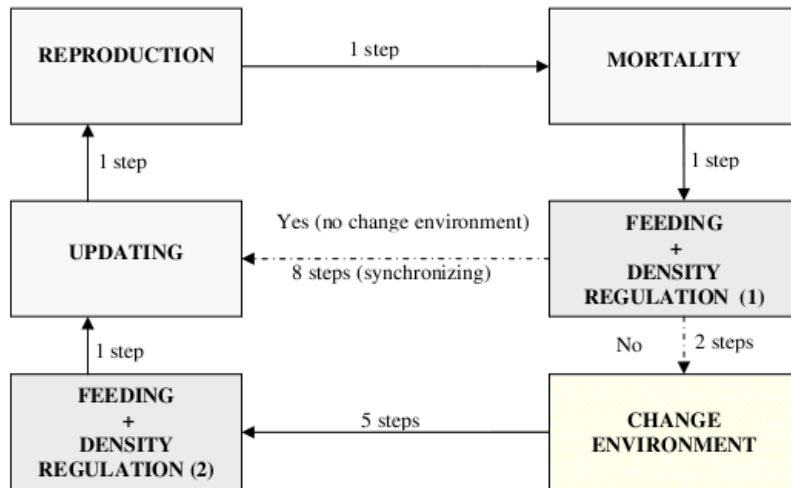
REPRODUCTION

1 step

MORTALITY

1 step

1 step

UPDATING

Yes (no change environment)

8 steps (synchronizing)

FEEDING
+
DENSITY
REGULATION (1)

No

2 steps

1 step

FEEDING
+
DENSITY
REGULATION (2)

5 steps

CHANGE
ENVIRONMENT